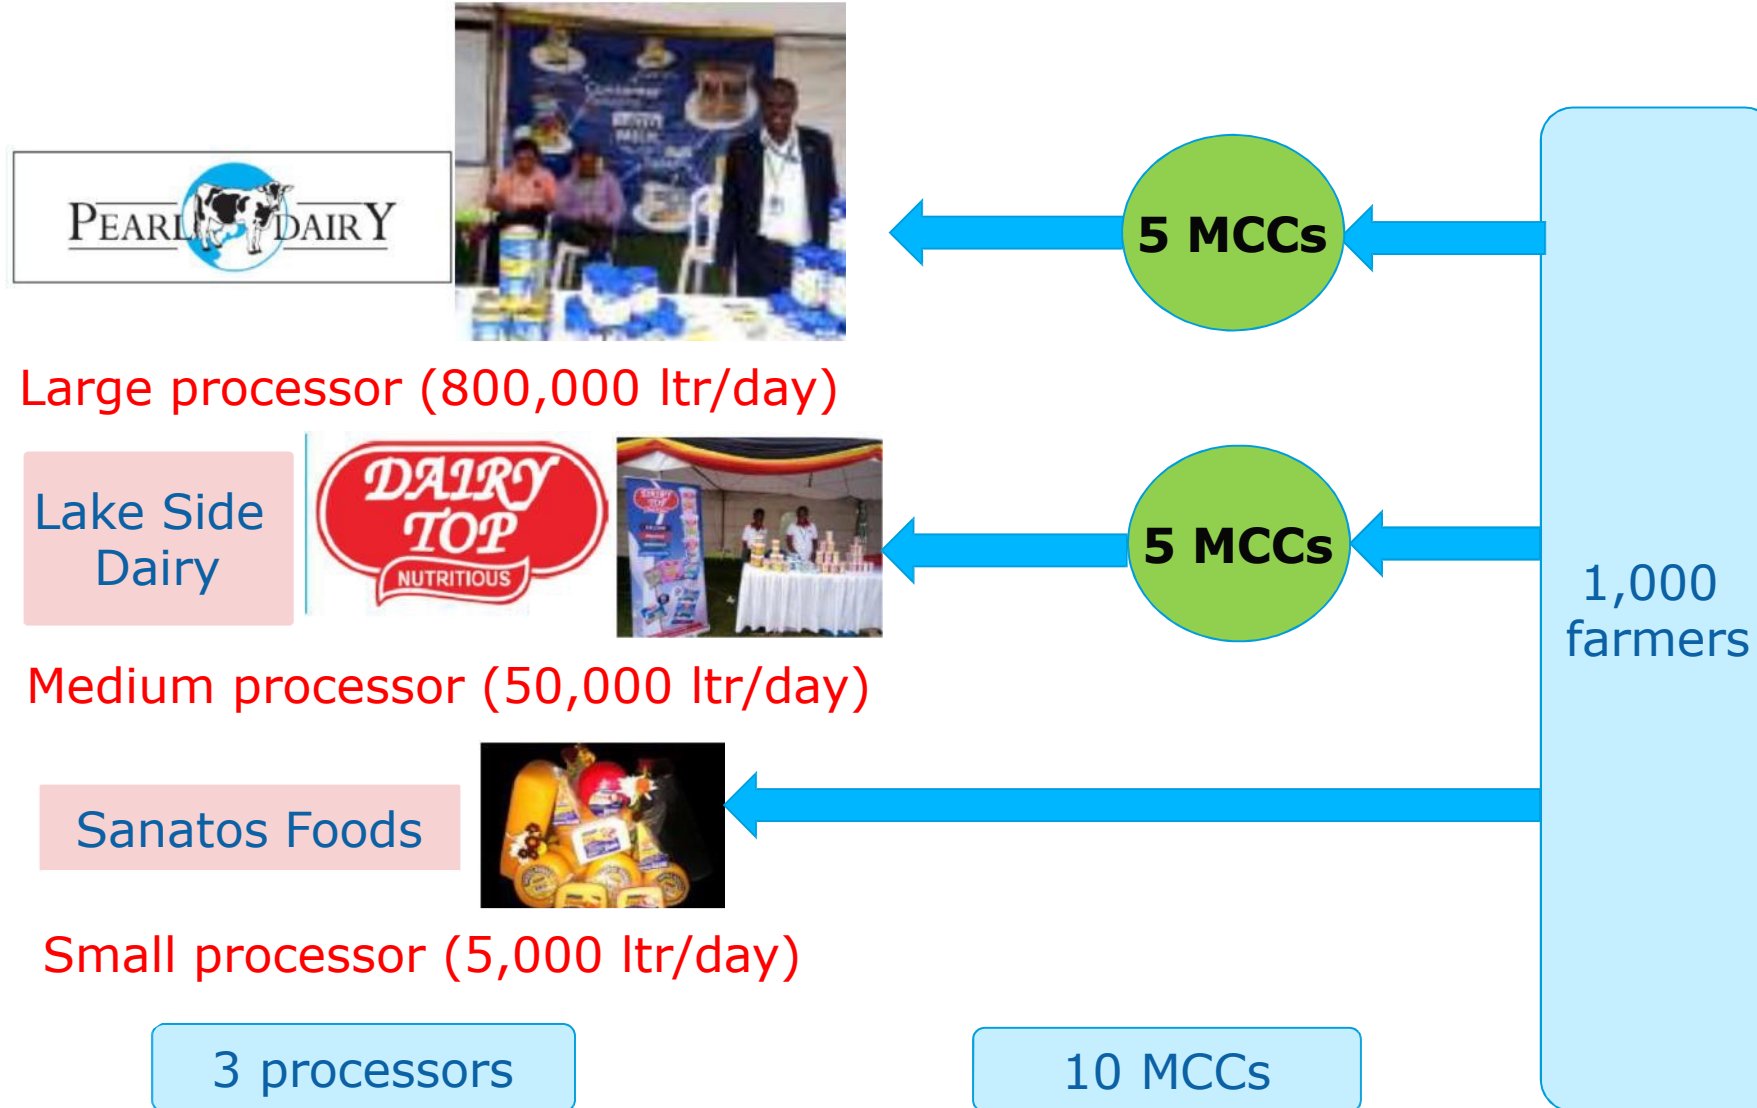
PEARL DAIRY

5 MCCs

Large processor (800,000 ltr/day)

Lake Side Dairy

DAIRY TOP NUTRITIOUS

5 MCCs

1,000 farmers

Medium processor (50,000 ltr/day)

Sanatos Foods

Small processor (5,000 ltr/day)

3 processors

10 MCCs